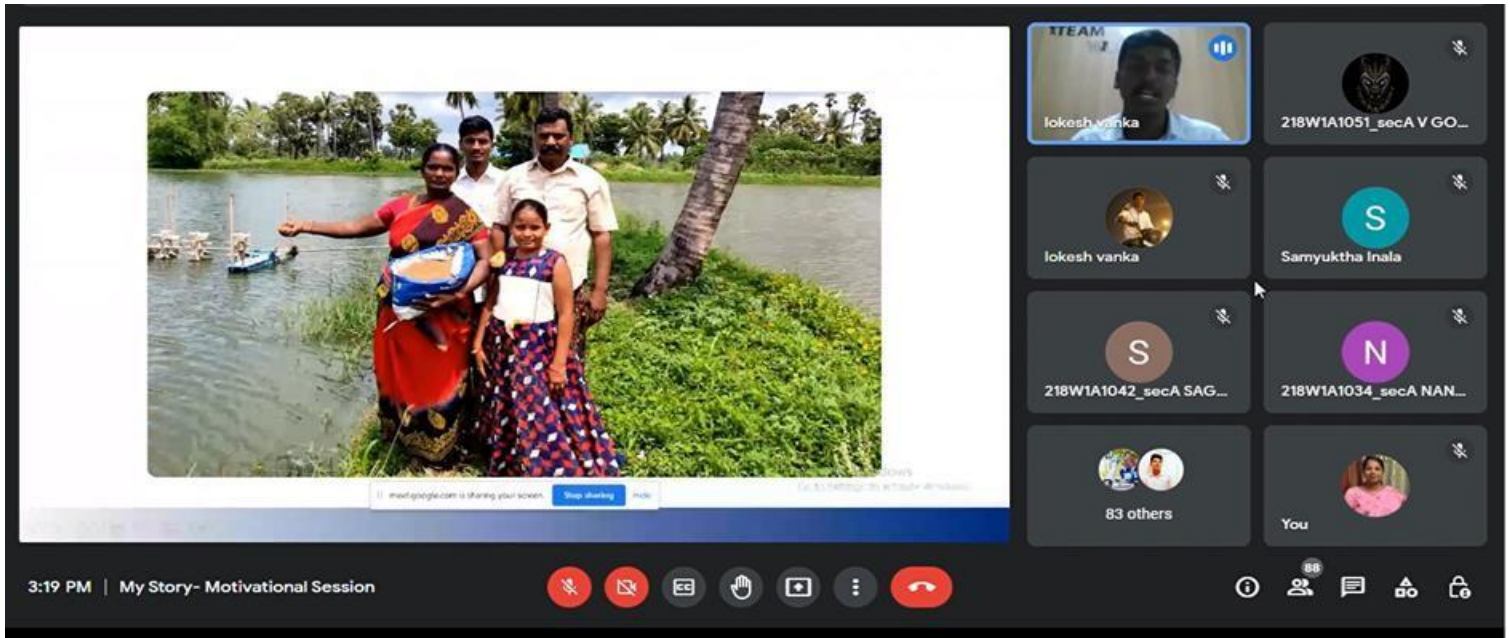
meet.google.com is sharing your screen. Stop sharing Hide

Go to Settings to activate Windows.

TEAM

lokesh vanka

218W1A1051_secA V GO...

lokesh vanka

S

Samyuktha Inala

S

218W1A1042_secA SAG...

N

218W1A1034_secA NAN...

83 others

You

3:19 PM | My Story- Motivational Session

88